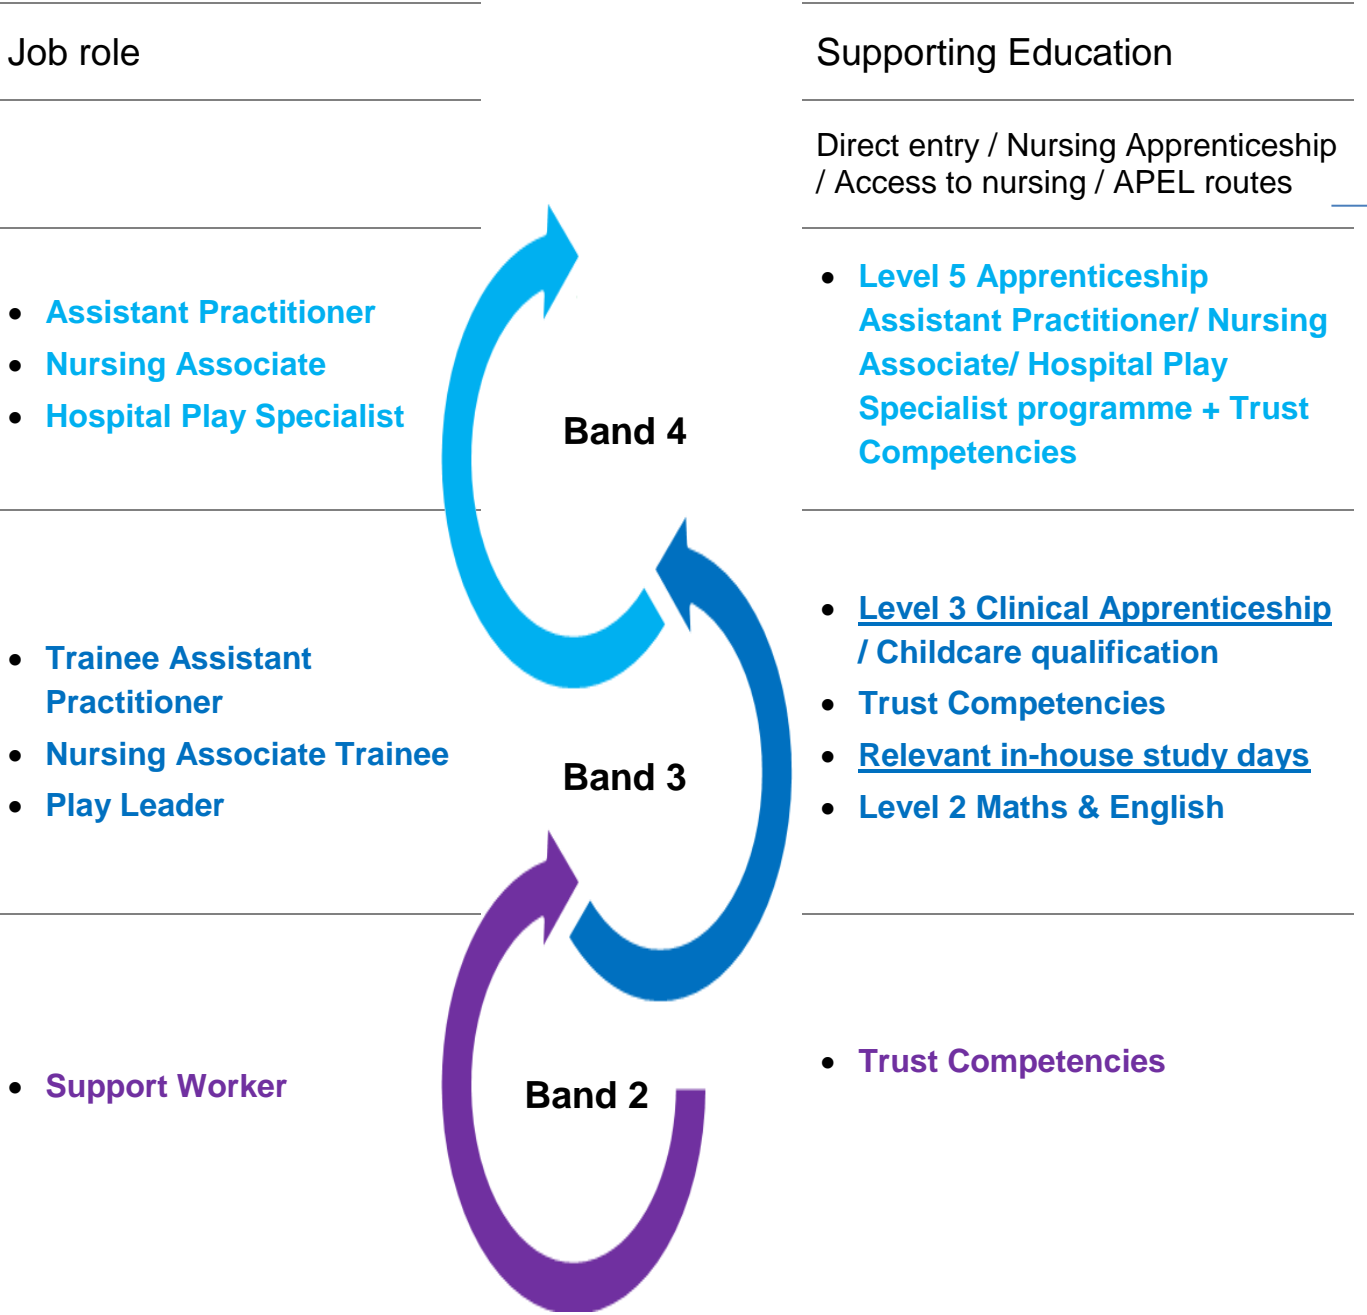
Job role

Supporting Education

Direct entry / Nursing Apprenticeship / Access to nursing / APEL routes

- Assistant Practitioner
- Nursing Associate
- Hospital Play Specialist

Band 4

- Level 5 Apprenticeship Assistant Practitioner/ Nursing Associate/ Hospital Play Specialist programme + Trust Competencies

- Trainee Assistant Practitioner
- Nursing Associate Trainee
- Play Leader

Band 3

- Level 3 Clinical Apprenticeship / Childcare qualification
- Trust Competencies
- Relevant in-house study days
- Level 2 Maths & English

- Support Worker

Band 2

- Trust Competencies